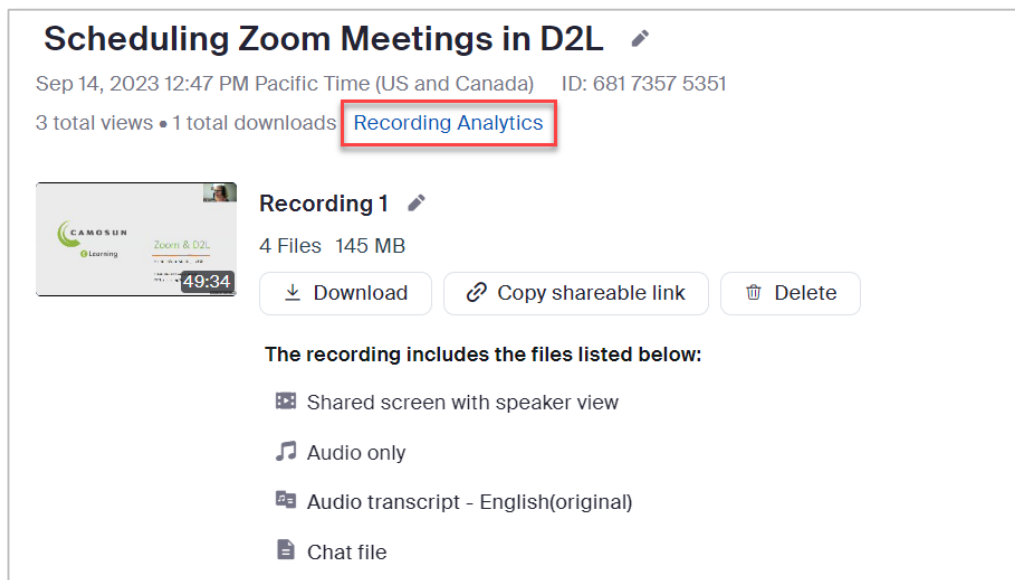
Scheduling Zoom Meetings in D2L

Sep 14, 2023 12:47 PM Pacific Time (US and Canada) ID: 681 7357 5351

3 total views • 1 total downloads Recording Analytics

CAMOSUN
eLearning
Zoom & D2L
49:34

Recording 1

4 Files 145 MB

Download Copy shareable link Delete

The recording includes the files listed below:

Shared screen with speaker view

Audio only

Audio transcript - English(original)

Chat file